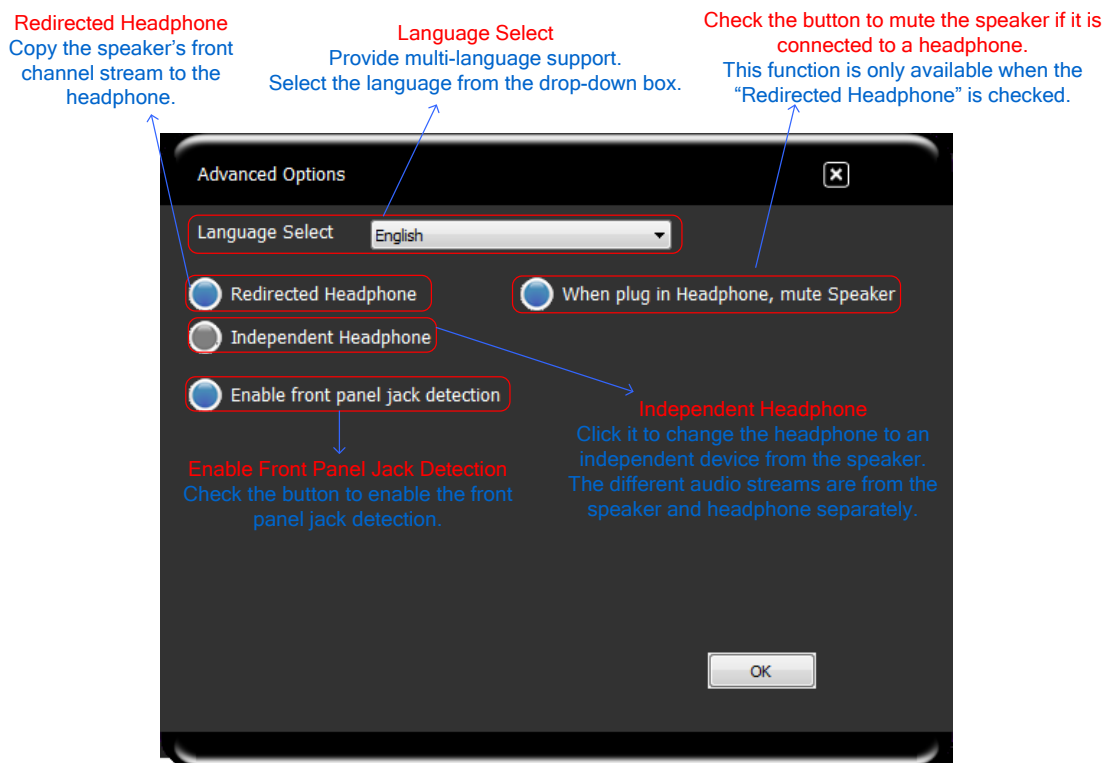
Redirected Headphone
Copy the speaker's front channel stream to the headphone.

Language Select
Provide multi-language support.
Select the language from the drop-down box.

Check the button to mute the speaker if it is connected to a headphone.
This function is only available when the "Redirected Headphone" is checked.

Advanced Options

Language Select English

Redirected Headphone

When plug in Headphone, mute Speaker

Independent Headphone

Enable front panel jack detection

Independent Headphone
Click it to change the headphone to an independent device from the speaker.
The different audio streams are from the speaker and headphone separately.

Enable Front Panel Jack Detection
Check the button to enable the front panel jack detection.

OK